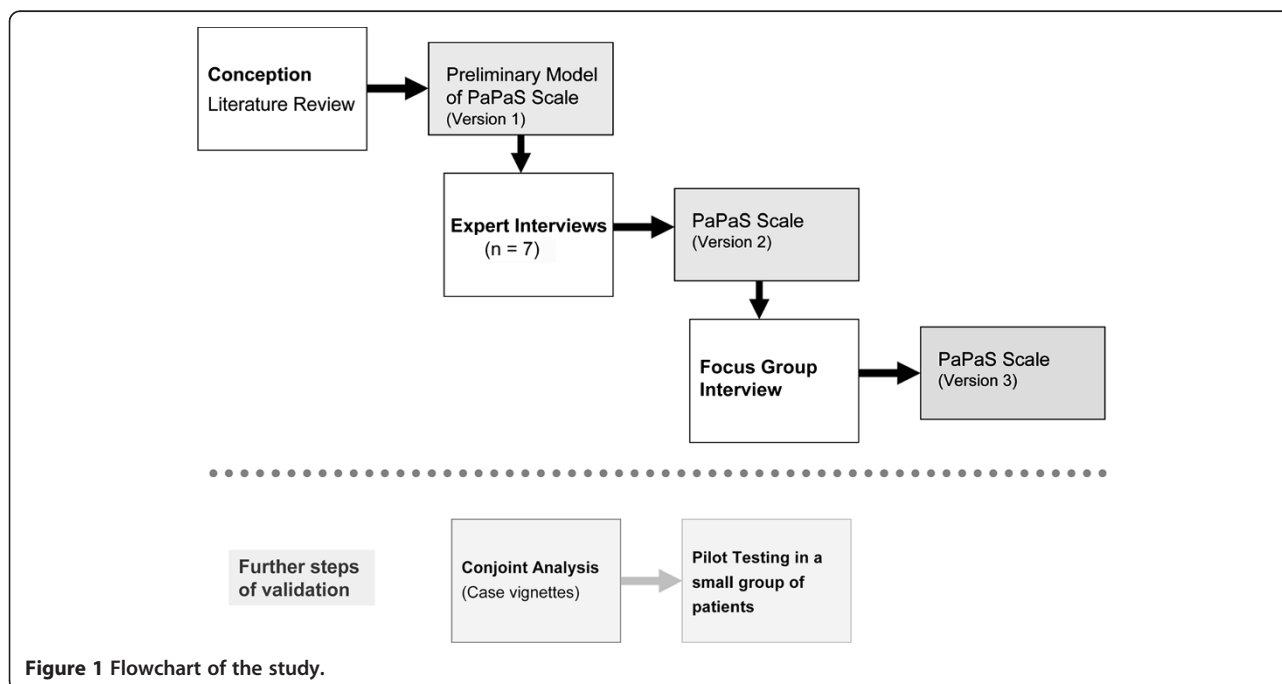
Conception
Literature Review

Preliminary Model of PaPaS Scale
(Version 1)

Expert Interviews
(n = 7)

PaPaS Scale
(Version 2)

Focus Group Interview

PaPaS Scale
(Version 3)

Further steps of validation

Conjoint Analysis
(Case vignettes)

Pilot Testing in a small group of patients

Figure 1 Flowchart of the study.